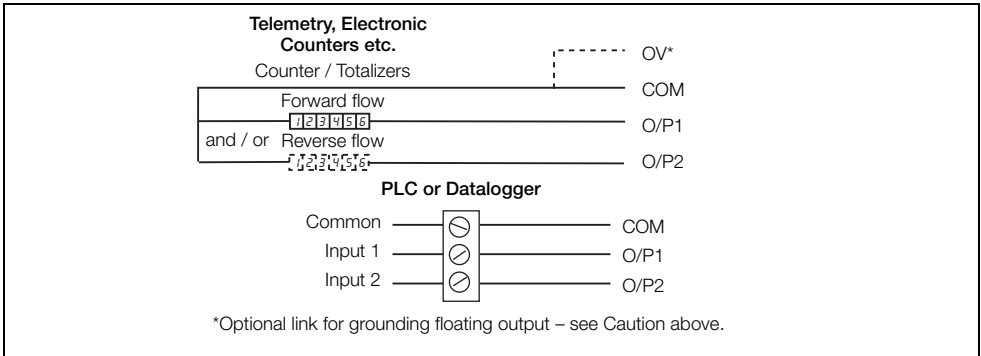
Telemetry, Electronic Counters etc.

Counter / Totalizers

OV*

COM

Forward flow

123456

O/P1

and / or Reverse flow

123456

O/P2

PLC or Datalogger

Common

COM

Input 1

O/P1

Input 2

O/P2

*Optional link for grounding floating output – see Caution above.